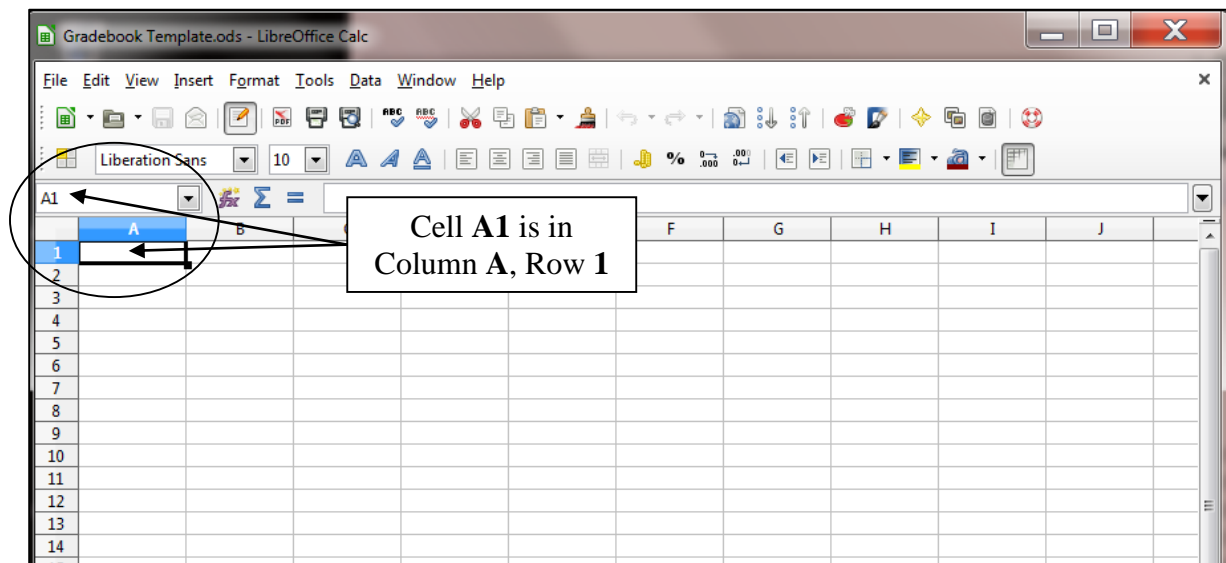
Gradebook Template.ods - LibreOffice Calc

File Edit View Insert Format Tools Data Window Help

Liberation Sans 10

A1

Cell **A1** is in Column **A**, Row **1**

| | A | B | C | D | E | F | G | H | I | J |
|---|---|---|---|---|---|---|---|---|---|---|
| 1 | | | | | | | | | | |
| 2 | | | | | | | | | | |
| 3 | | | | | | | | | | |
| 4 | | | | | | | | | | |
| 5 | | | | | | | | | | |
| 6 | | | | | | | | | | |
| 7 | | | | | | | | | | |
| 8 | | | | | | | | | | |
| 9 | | | | | | | | | | |
| 10 | | | | | | | | | | |
| 11 | | | | | | | | | | |
| 12 | | | | | | | | | | |
| 13 | | | | | | | | | | |
| 14 | | | | | | | | | | |